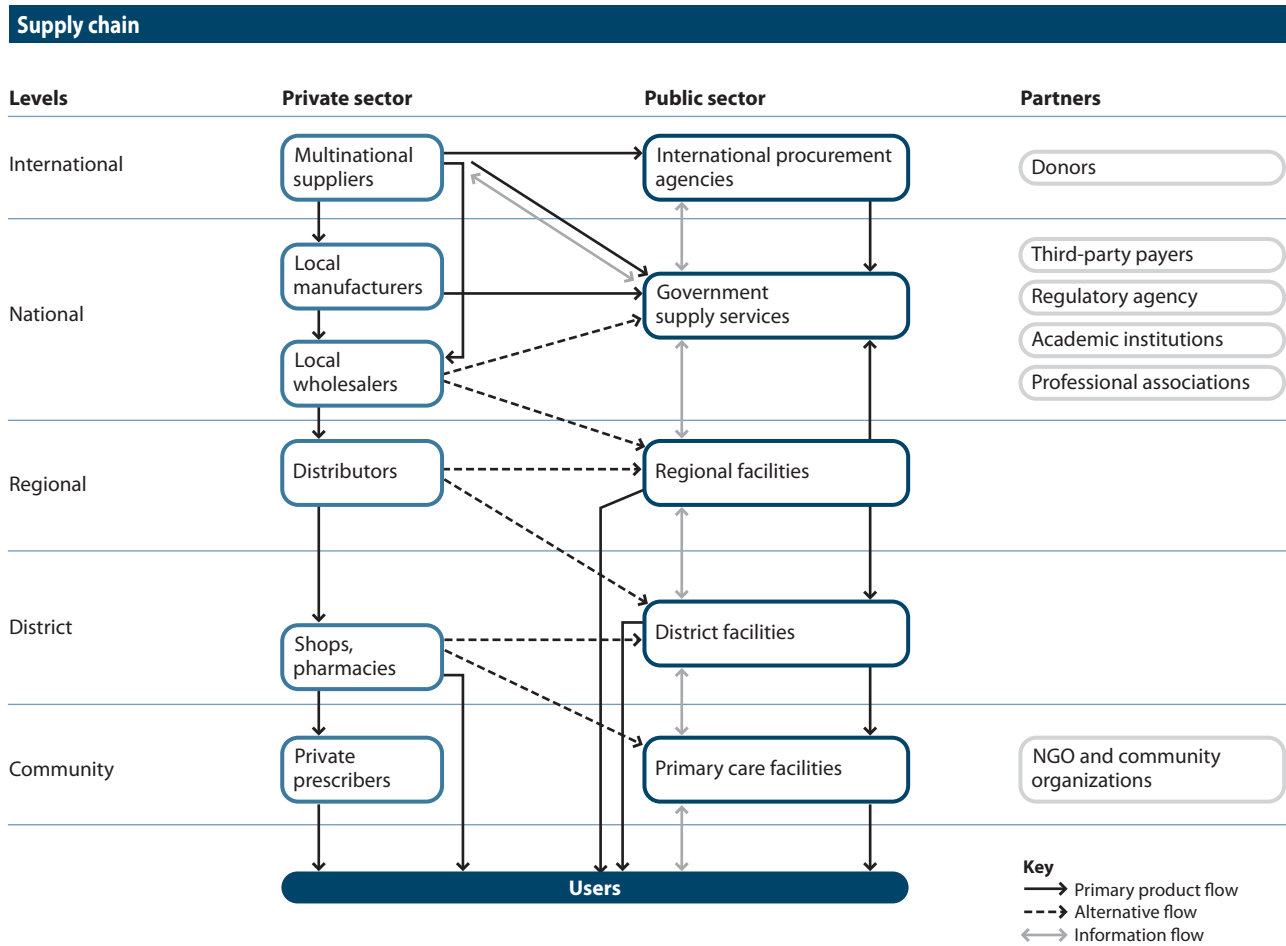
Supply chain

| Levels | Private sector | Public sector | Partners |
|---|---|---|---|
| International | Multinational suppliers | International procurement agencies | Donors |
| National | Local manufacturers | Government supply services | Third-party payers |
| | Local wholesalers | | Regulatory agency |
| | | | Academic institutions |
| | | | Professional associations |
| Regional | Distributors | Regional facilities | |
| District | Shops, pharmacies | District facilities | |
| Community | Private prescribers | Primary care facilities | NGO and community organizations |

Users

Key
Primary product flow
Alternative flow
Information flow